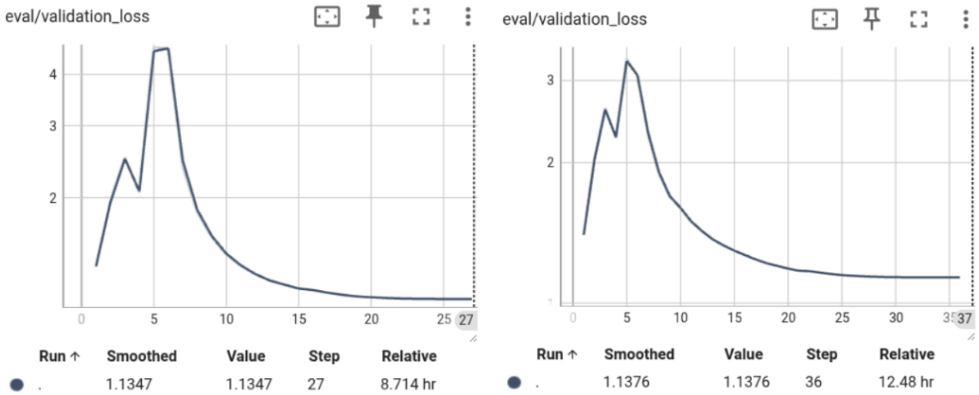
eval/validation_loss

4
3
2

0 5 10 15 20 25 27

| Run ↑ | Smoothed | Value | Step | Relative |
|---|---|---|---|---|
| . | 1.1347 | 1.1347 | 27 | 8.714 hr |

eval/validation_loss

3
2
1

0 5 10 15 20 25 30 35 37

| Run ↑ | Smoothed | Value | Step | Relative |
|---|---|---|---|---|
| . | 1.1376 | 1.1376 | 36 | 12.48 hr |